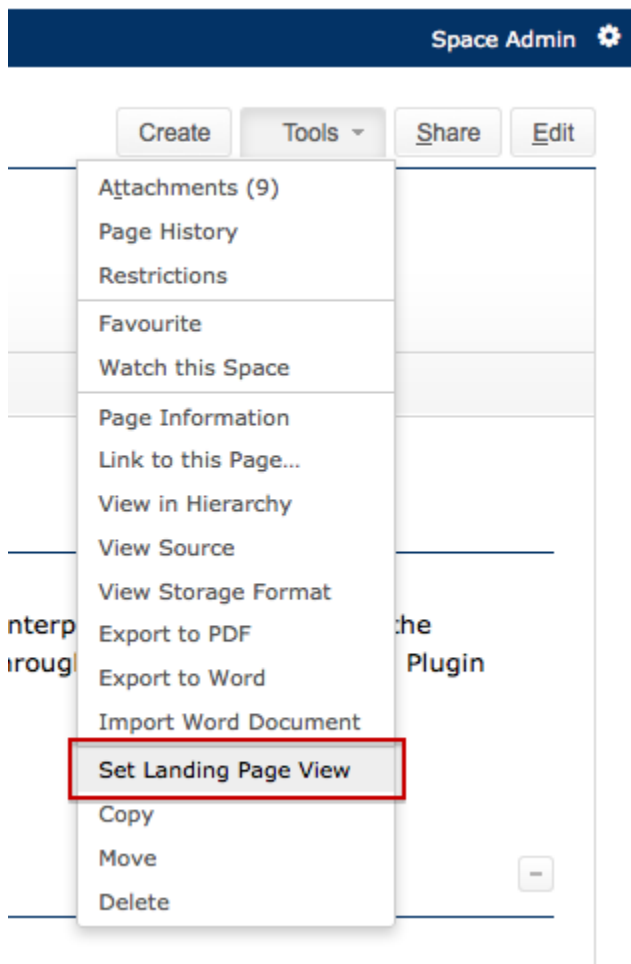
Space Admin

Create
Tools
Share
Edit

Attachments (9)
Page History
Restrictions
Favourite
Watch this Space
Page Information
Link to this Page...
View in Hierarchy
View Source
View Storage Format
Export to PDF
Export to Word
Import Word Document
Set Landing Page View
Copy
Move
Delete

nterp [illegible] the
rougl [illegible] Plugin

–